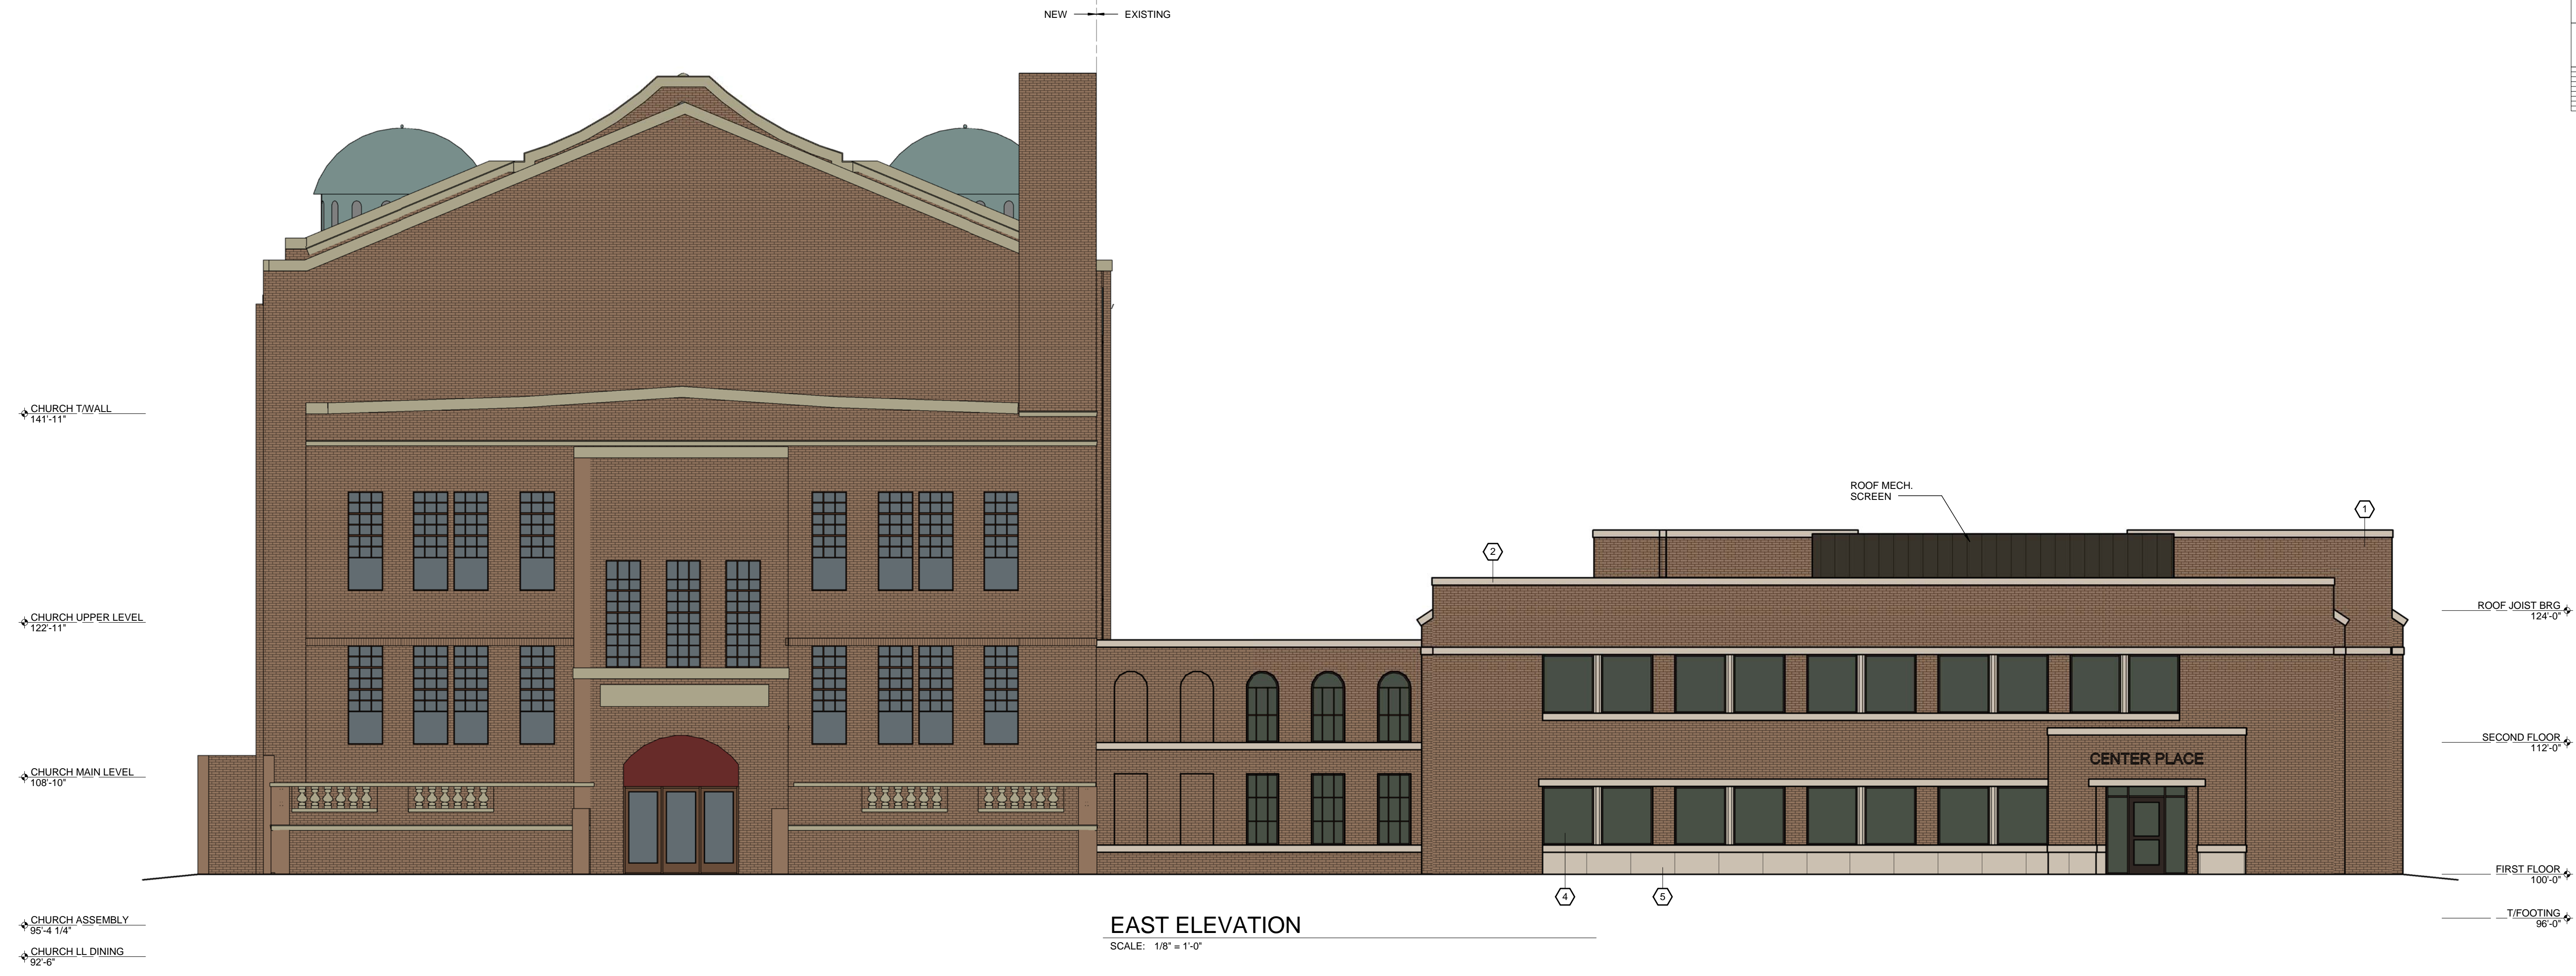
NEW EXISTING

CHURCH T/WALL
141'-11"

CHURCH UPPER LEVEL
122'-11"

CHURCH MAIN LEVEL
108'-10"

CHURCH ASSEMBLY
95'-4 1/4"

CHURCH LL DINING
92'-6"

ROOF MECH. SCREEN

2

1

ROOF JOIST BRG
124'-0"

SECOND FLOOR
112'-0"

CENTER PLACE

FIRST FLOOR
100'-0"

4

5

T/FOOTING
96'-0"

EAST ELEVATION
SCALE: 1/8" = 1'-0"